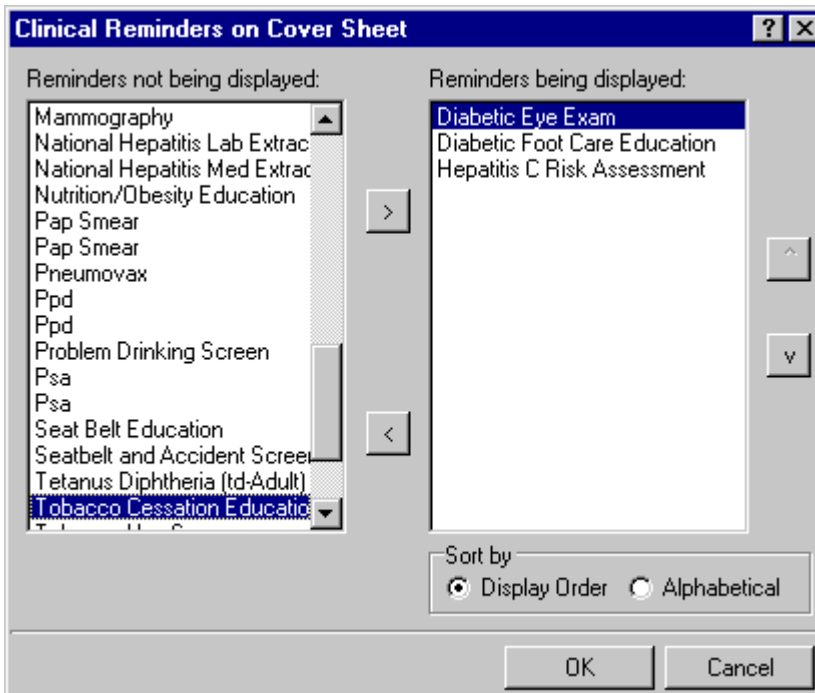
Clinical Reminders on Cover Sheet

?

Reminders not being displayed:

Mammography
National Hepatitis Lab Extrac
National Hepatitis Med Extrac
Nutrition/Obesity Education
Pap Smear
Pap Smear
Pneumovax
Ppd
Ppd
Problem Drinking Screen
Psa
Psa
Seat Belt Education
Seatbelt and Accident Screen
Tetanus Diphtheria (td-Adult)
Tobacco Cessation Educatio
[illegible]

>

<

Reminders being displayed:

Diabetic Eye Exam
Diabetic Foot Care Education
Hepatitis C Risk Assessment

^

v

Sort by
Display Order
Alphabetical

OK
Cancel